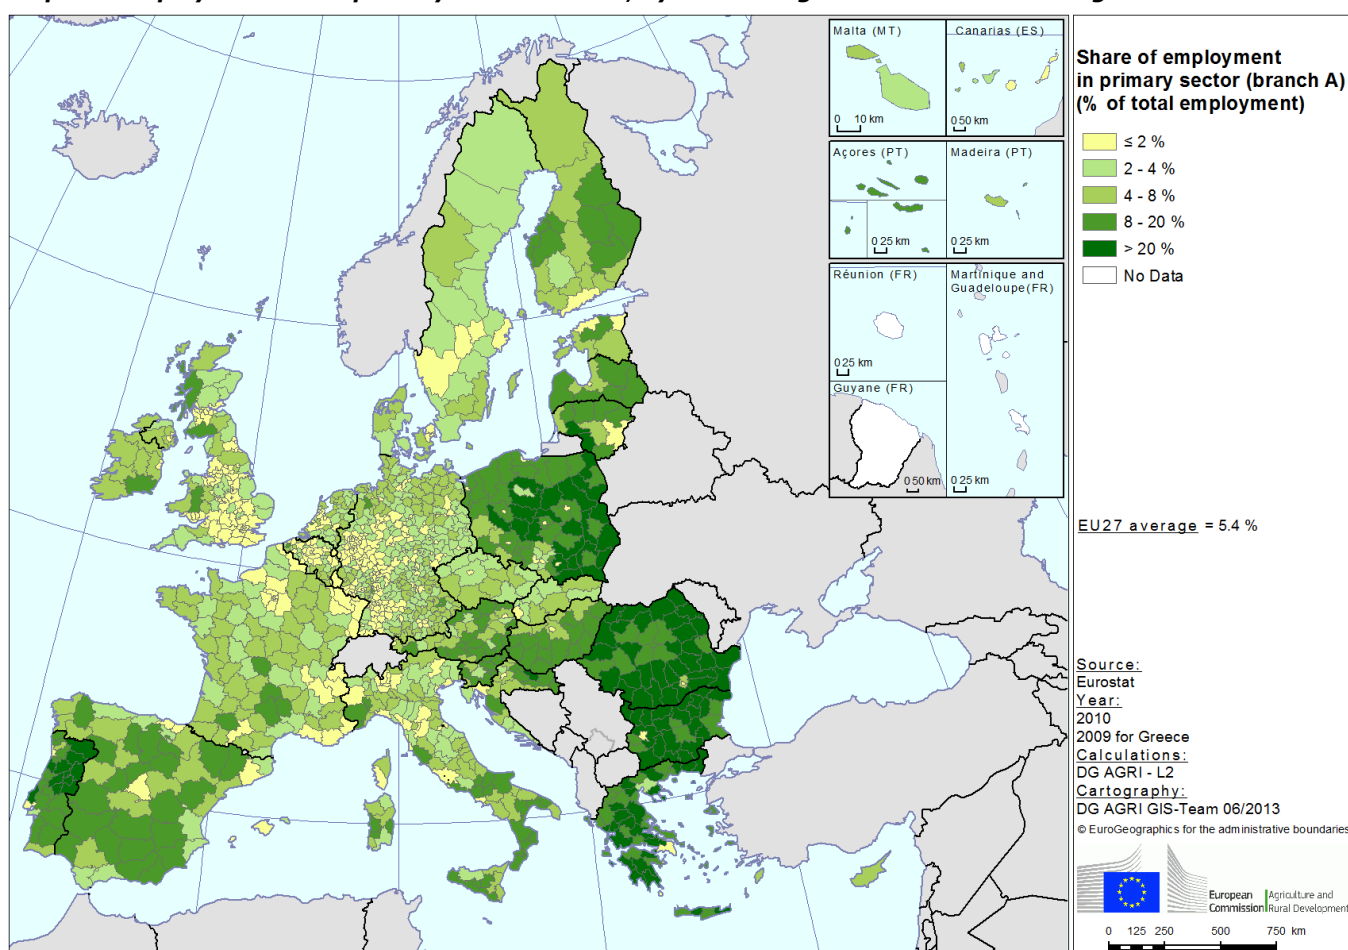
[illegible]

Malta (MT)
0 10 km

Canarias (ES)
0 50 km

Açores (PT)
0 25 km

Madeira (PT)
0 25 km

Réunion (FR)
0 25 km

Martinique and Guadeloupe(FR)
0 25 km

Guyane (FR)
0 50 km

Share of employment in primary sector (branch A) (% of total employment)

≤ 2 %
2 - 4 %
4 - 8 %
8 - 20 %
> 20 %
No Data

EU27 average = 5.4 %

Source:
Eurostat
Year:
2010
2009 for Greece
Calculations:
DG AGRI - L2
Cartography:
DG AGRI GIS-Team 06/2013
© EuroGeographics for the administrative boundaries

European Commission
Agriculture and Rural Development

0 125 250 500 750 km